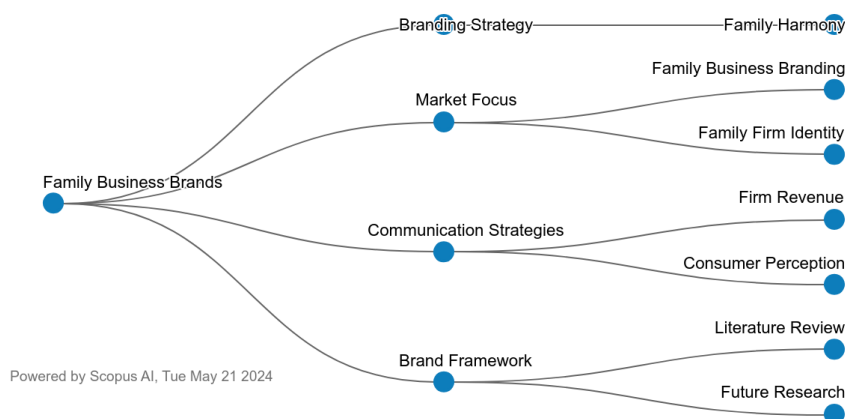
Branding Strategy
Family Harmony
Market Focus
Family Business Branding
Family Firm Identity
Family Business Brands
Communication Strategies
Firm Revenue
Consumer Perception
Brand Framework
Literature Review
Future Research
Powered by Scopus AI, Tue May 21 2024